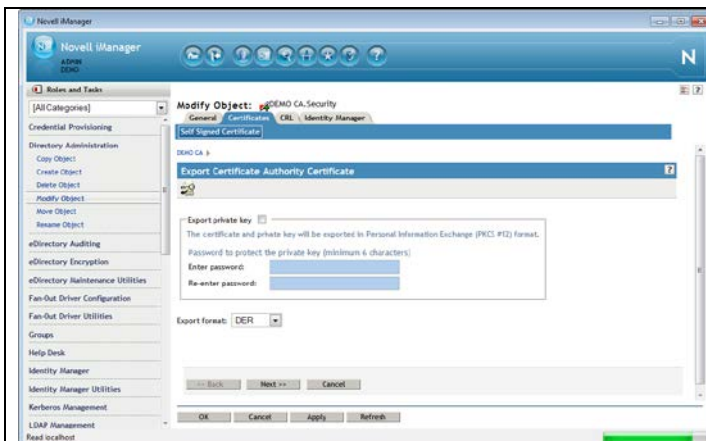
Novell iManager

Novell iManager
ADMIN
DEMO

N

Roles and Tasks

[All Categories]

Credential Provisioning

Directory Administration

Copy Object

Create Object

Delete Object

Modify Object

Move Object

Rename Object

eDirectory Auditing

eDirectory Encryption

eDirectory Maintenance Utilities

Fan-Out Driver Configuration

Fan-Out Driver Utilities

Groups

Help Desk

Identity Manager

Identity Manager Utilities

Kerberos Management

LDAP Management

Read localhost

Modify Object: DEMO CA.Security

General | Certificates | CRL | Identity Manager

Self Signed Certificate

DEMO CA

Export Certificate Authority Certificate

Export private key

The certificate and private key will be exported in Personal Information Exchange (PKCS #12) format.

Password to protect the private key (minimum 6 characters)

Enter password:

Re-enter password:

Export format: DER

<< Back | Next >> | Cancel

OK | Cancel | Apply | Refresh